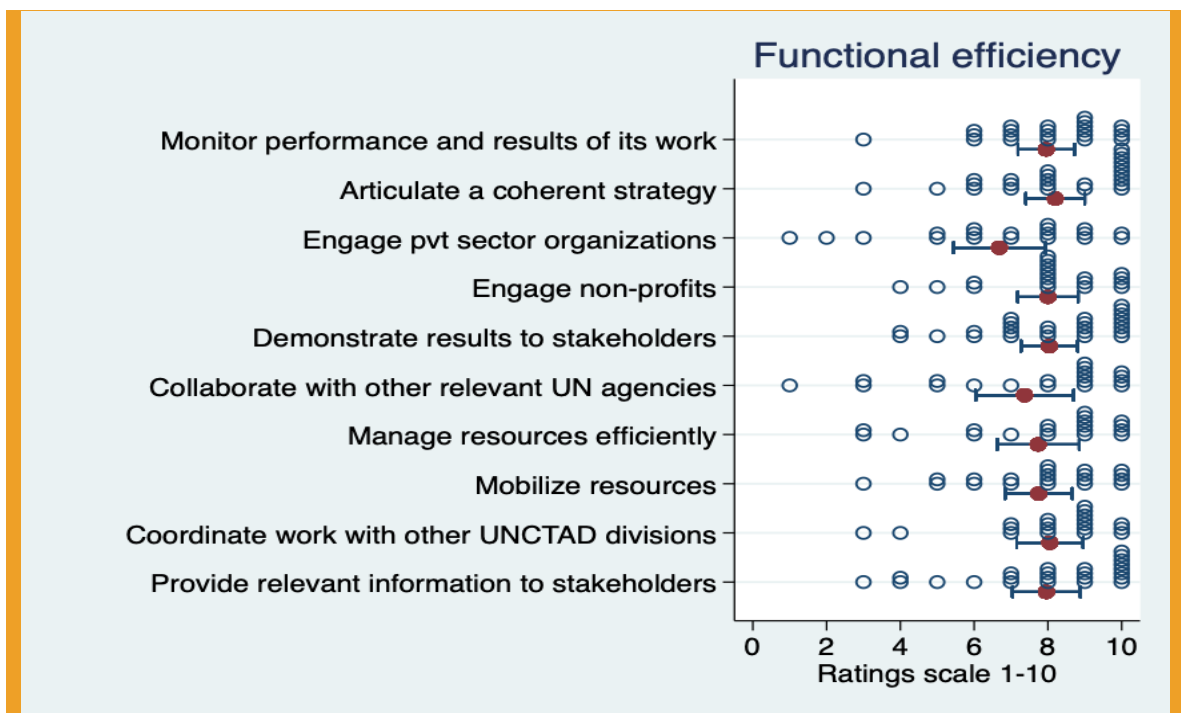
Functional efficiency

Monitor performance and results of its work
Articulate a coherent strategy
Engage pvt sector organizations
Engage non-profits
Demonstrate results to stakeholders
Collaborate with other relevant UN agencies
Manage resources efficiently
Mobilize resources
Coordinate work with other UNCTAD divisions
Provide relevant information to stakeholders

0 2 4 6 8 10
Ratings scale 1-10